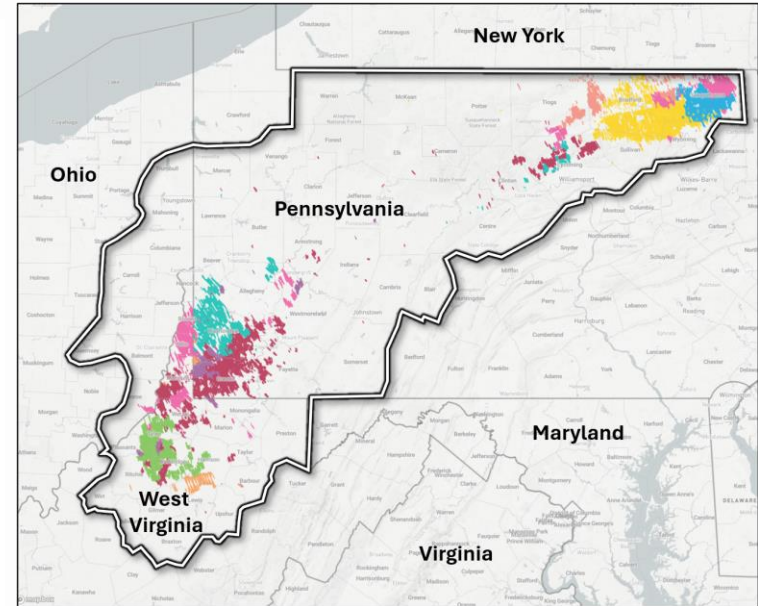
New York

Ohio

Pennsylvania

Maryland

West Virginia

Virginia

Chautauqua
Cattaraugus
Allegany
Steuben
Chemung
Tioga
Broome
Schuyler
Jamestown
Warren
McKean
Potter
Tioga
Bradford
Susquehanna
Wayne
Erie
Crawford
Forest
Elk
Cameron
Clinton
Lycoming
Sullivan
Wyoming
Lackawanna
Luzerne
Wilkes-Barre
Williamsport
Venango
Clarion
Jefferson
Clearfield
Centre
Union
Columbia
Montour
Northumberland
Hazleton
Carbon
Mercer
Lawrence
Butler
Armstrong
Indiana
Cambria
Blair
Huntingdon
Mifflin
Juniata
Snyder
Schuylkill
Lehigh
Beaver
Allegheny
Westmoreland
Johnstown
Perry
Dauphin
Lebanon
Berks
Reading
Washington
Fayette
Somerset
Bedford
Fulton
Franklin
Cumberland
Harrisburg
Lancaster
York
Adams
Chester
Greene
Monongalia
Preston
Garrett
Allegany
Washington
Frederick
Carroll
Baltimore
Youngstown
Mahoning
Columbiana
Ashtabula
Trumbull
Portage
Summit
Medina
Wayne
Stark
Carroll
Holmes
Tuscarawas
Harrison
Jefferson
Coshocton
Guernsey
Belmont
Muskingum
Noble
Monroe
Morgan
Washington
Wood
Marion
Harrison
Taylor
Barbour
Tucker
Grant
Hardy
Hampshire
Mineral
Berkeley
Jefferson
Upshur
Randolph
Pendleton
Doddridge
Ritchie
Gilmer
Lewis
Braxton
Webster
Clay
Roane
Frederick
Clarke
Loudoun
Shenandoah
Warren
Fauquier
Page
Rockingham
Harrisonburg
Augusta
Madison
Greene
Montgomery
Howard
Anne Arundel
Prince William
Kent
DELAWARE
Camden
© mapbox